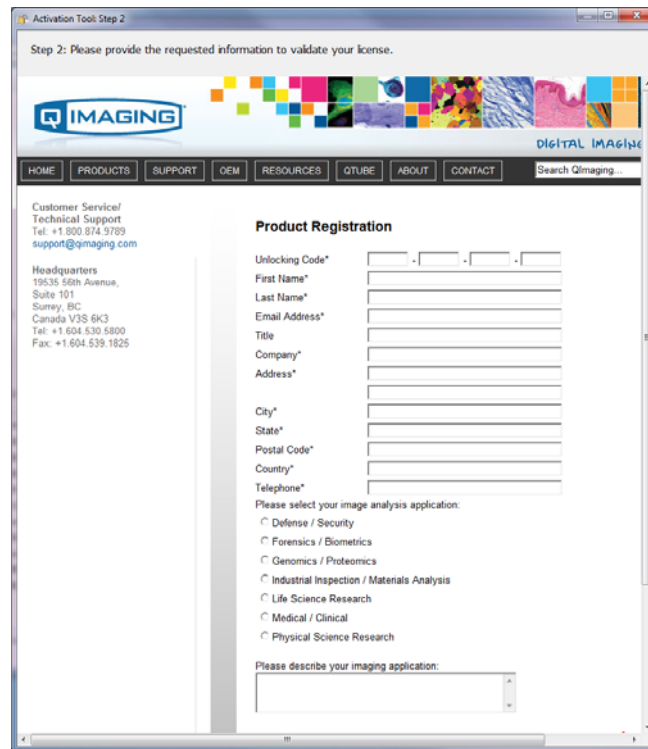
Activation Tool: Step 2

Step 2: Please provide the requested information to validate your license.

Q IMAGING

DIGITAL IMAGING

HOME PRODUCTS SUPPORT OEM RESOURCES QTUBE ABOUT CONTACT Search QImaging...

Customer Service/ Technical Support
Tel: +1.800.874.9789
support@qimaging.com

Headquarters
19535 56th Avenue, Suite 101
Surrey, BC
Canada V3S 6K3
Tel: +1.604.530.5800
Fax: +1.604.539.1825

Product Registration

Unlocking Code* - - -
First Name*
Last Name*
Email Address*
Title
Company*
Address*
City*
State*
Postal Code*
Country*
Telephone*

Please select your image analysis application:
Defense / Security
Forensics / Biometrics
Genomics / Proteomics
Industrial Inspection / Materials Analysis
Life Science Research
Medical / Clinical
Physical Science Research

Please describe your imaging application: